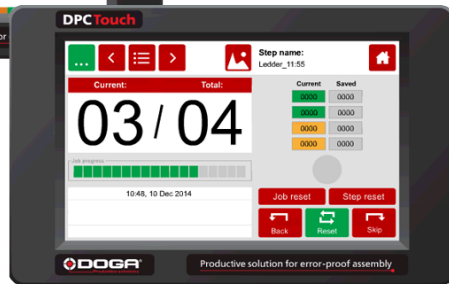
DPC Touch

...

Step name:
Ledder_11:55

Current: Total:

03 / 04

Job progress

10:48, 10 Dec 2014

| Current | Saved |
|---|---|
| 0000 | 0000 |
| 0000 | 0000 |
| 0000 | 0000 |
| 0000 | 0000 |

Job reset
Step reset
Back
Reset
Skip

DOGA

Productive solution for error-proof assembly